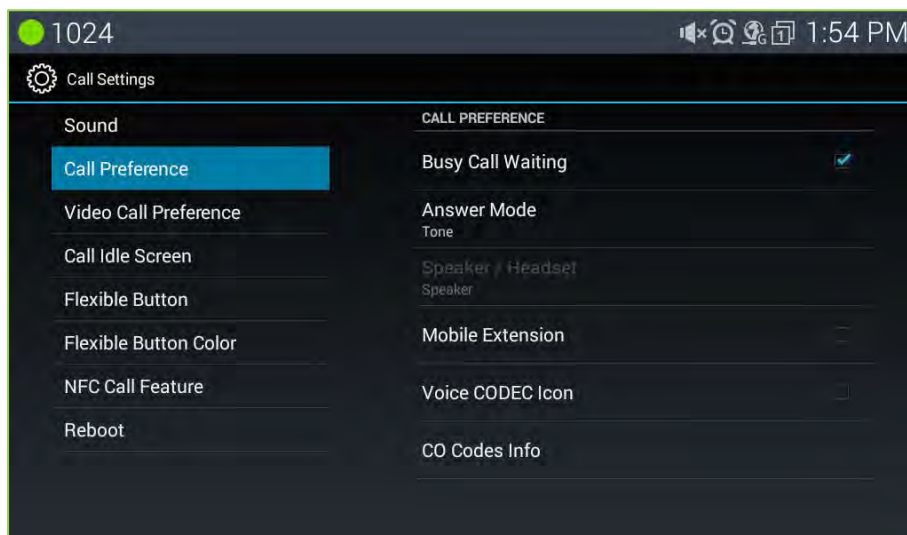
1024

1:54 PM

Call Settings

Sound

Call Preference

Video Call Preference

Call Idle Screen

Flexible Button

Flexible Button Color

NFC Call Feature

Reboot

CALL PREFERENCE

Busy Call Waiting

Answer Mode
Tone

Speaker / Headset
Speaker

Mobile Extension

Voice CODEC Icon

CO Codes Info